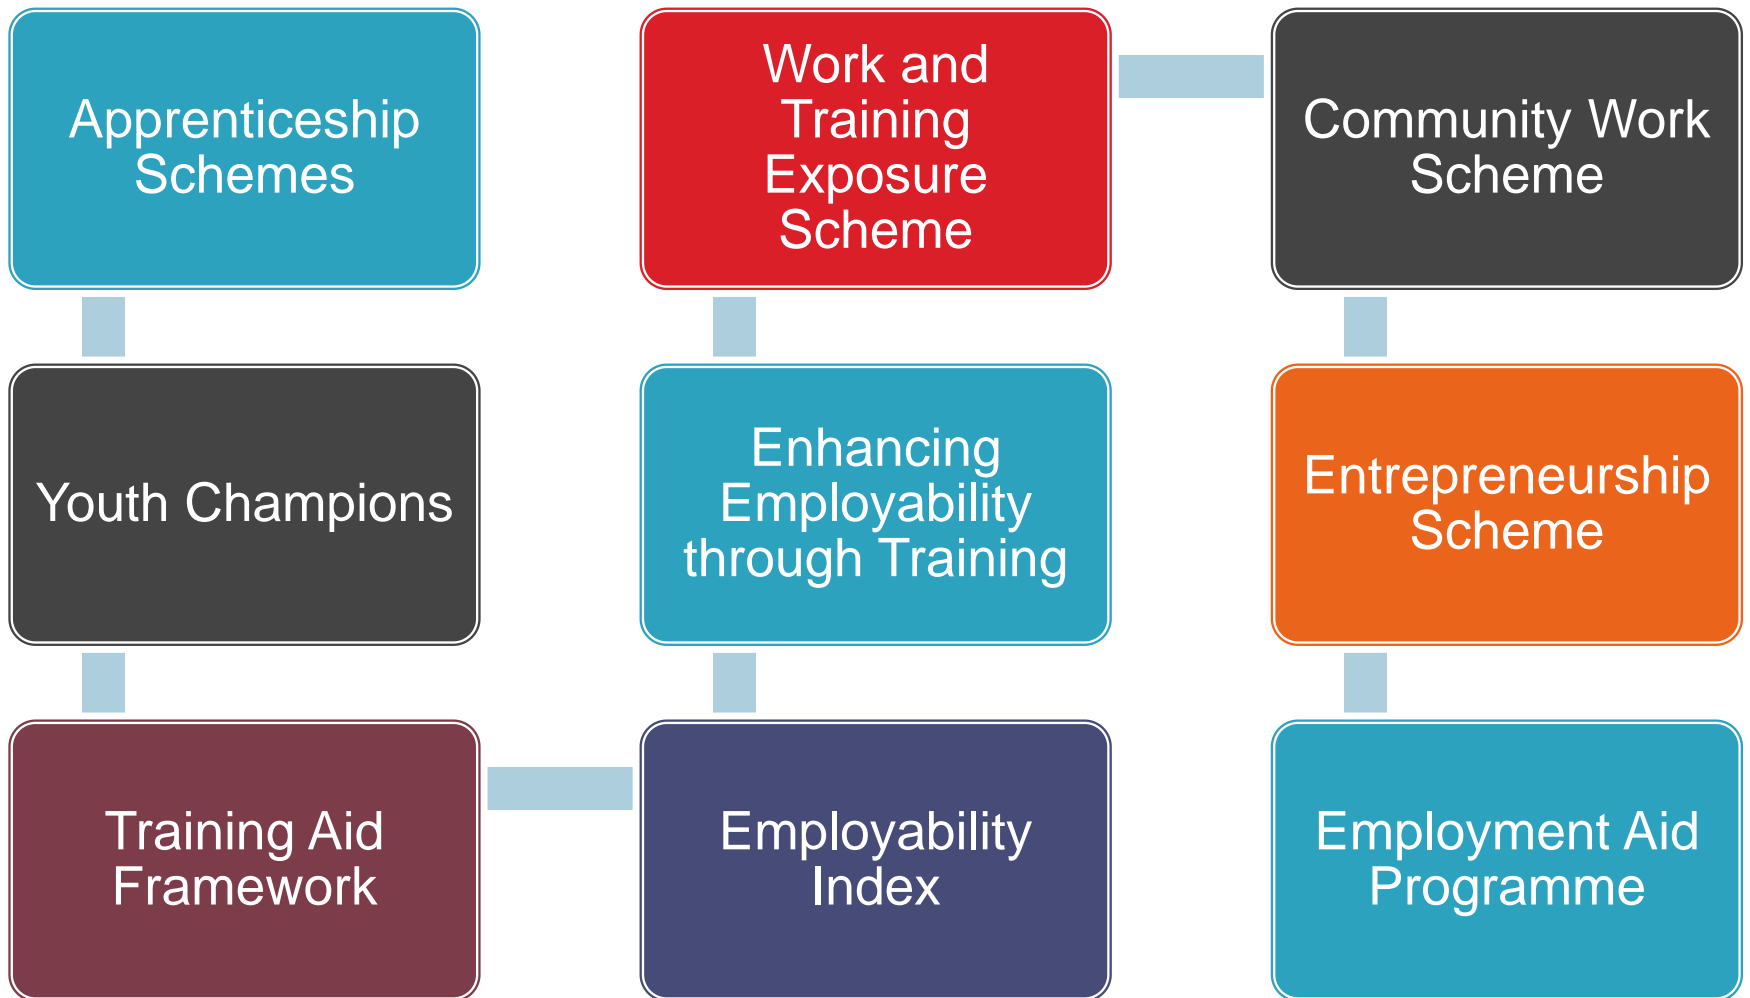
Apprenticeship Schemes

Youth Champions

Training Aid Framework

Employability Index

Enhancing Employability through Training

Work and Training Exposure Scheme

Community Work Scheme

Entrepreneurship Scheme

Employment Aid Programme